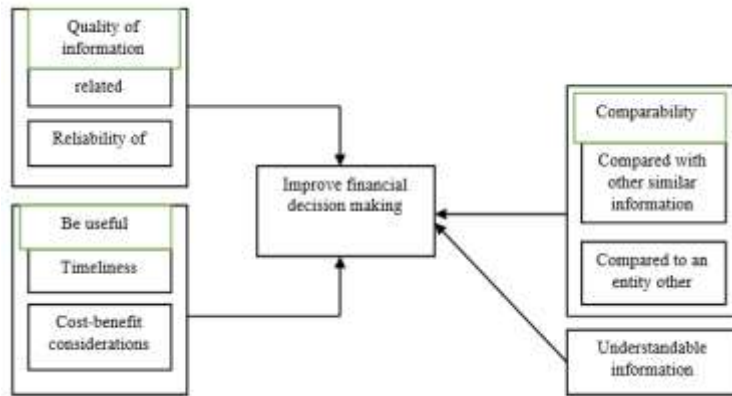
Quality of information

related

Reliability of

Be useful

Timeliness

Cost-benefit considerations

Improve financial decision making

Comparability

Compared with other similar information

Compared to an entity other

Understandable information